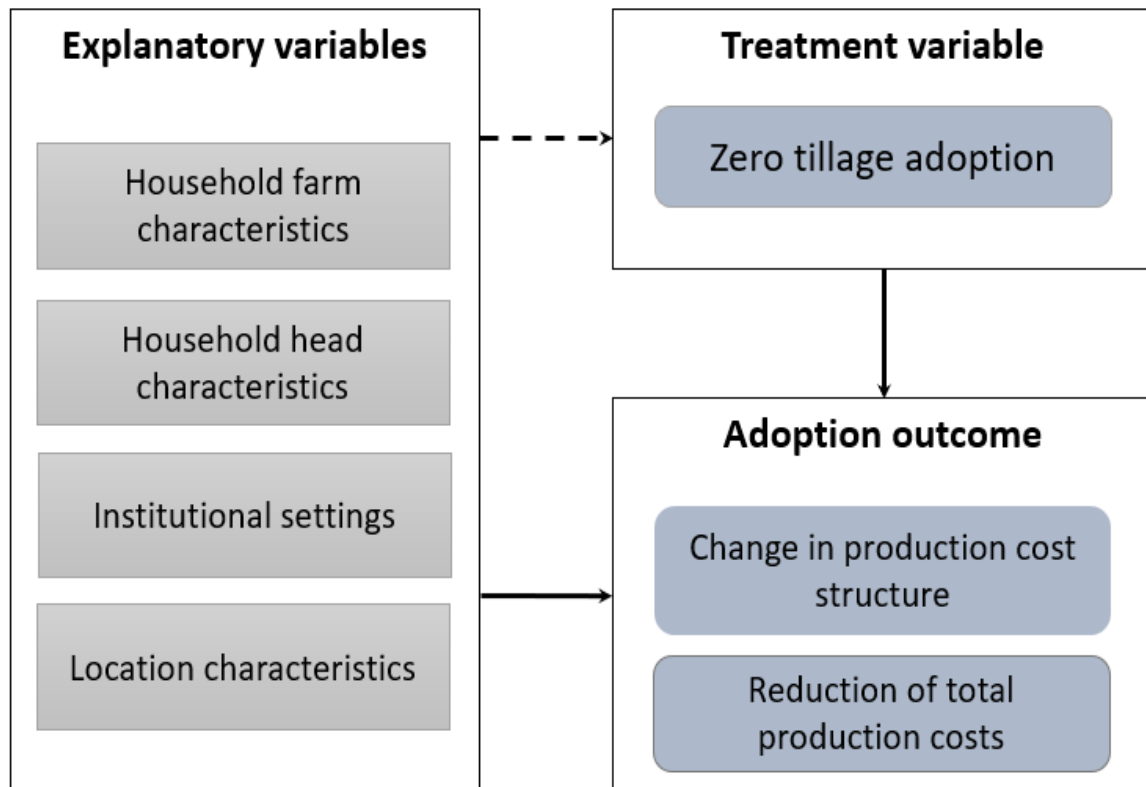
Explanatory variables

Household farm characteristics

Household head characteristics

Institutional settings

Location characteristics

Treatment variable

Zero tillage adoption

Adoption outcome

Change in production cost structure

Reduction of total production costs